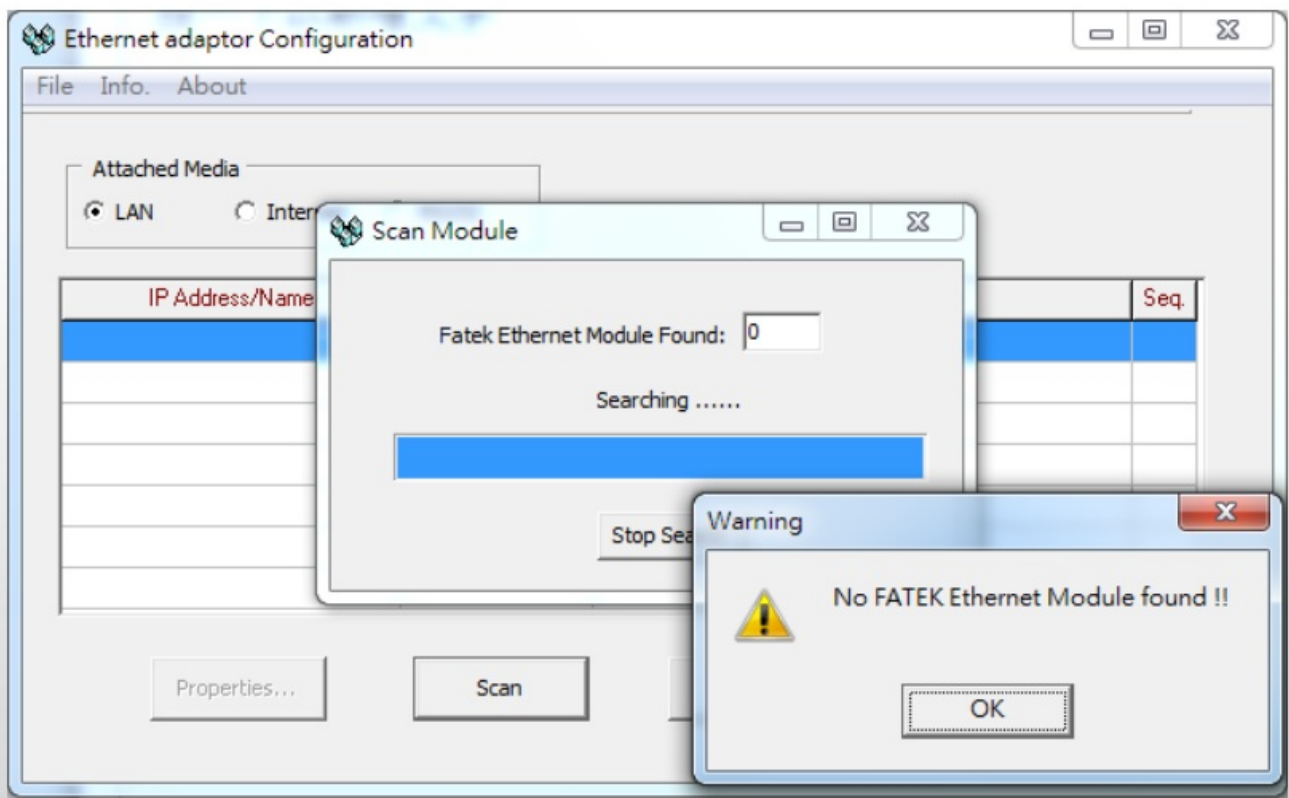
Ethernet adaptor Configuration

File Info. About

Attached Media

LAN Inter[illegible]

IP Address/Name

Seq.

Scan Module

Fatek Ethernet Module Found: 0

Searching ......

Stop Sea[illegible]

Warning

No FATEK Ethernet Module found !!

OK

Properties...

Scan